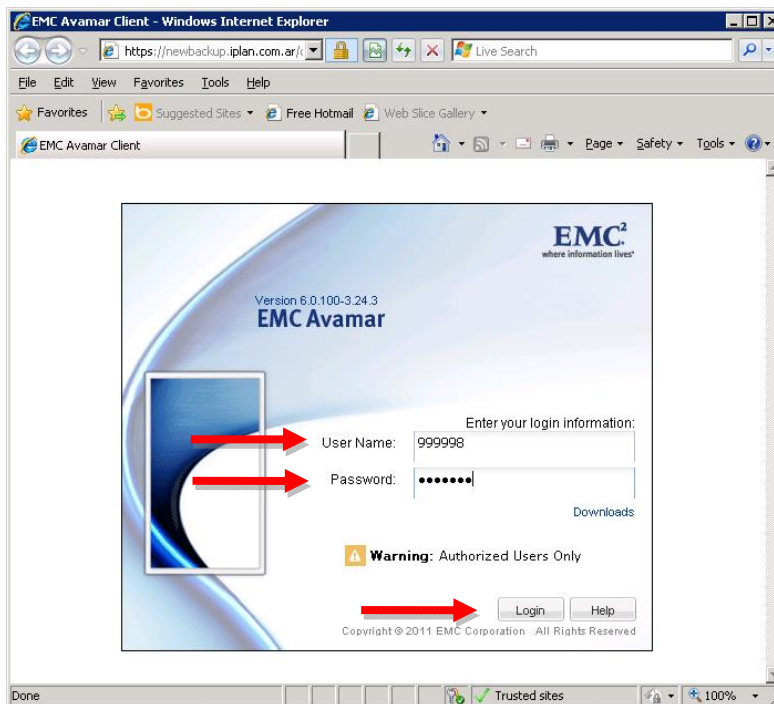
EMC Avamar Client - Windows Internet Explorer

https://newbackup.iplan.com.ar/

Live Search

File Edit View Favorites Tools Help

Favorites Suggested Sites Free Hotmail Web Slice Gallery

EMC Avamar Client

Page Safety Tools

$EMC^2$
where information lives

Version 6.0.100-3.24.3
EMC Avamar

Enter your login information:

User Name: 999998

Password: •••••••

Downloads

Warning: Authorized Users Only

Login Help

Copyright © 2011 EMC Corporation All Rights Reserved

Done

Trusted sites

100%